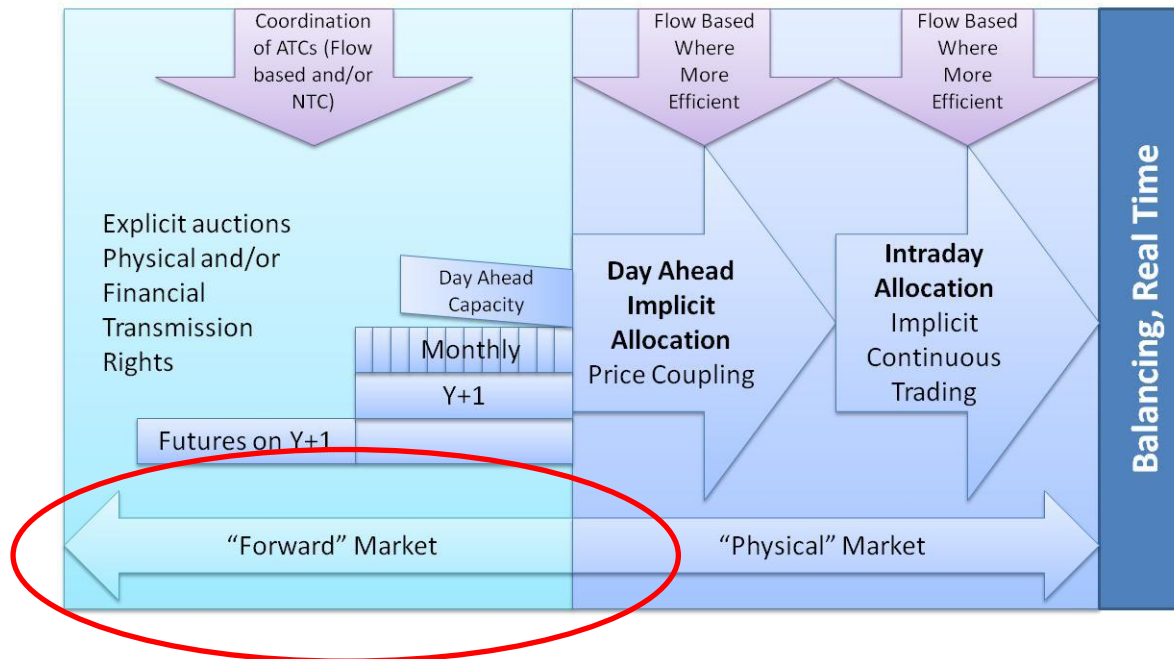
Coordination of ATCs (Flow based and/or NTC)

Flow Based Where More Efficient

Flow Based Where More Efficient

Explicit auctions Physical and/or Financial Transmission Rights

Day Ahead Capacity

Monthly

Y+1

Futures on Y+1

**Day Ahead Implicit Allocation** Price Coupling

**Intraday Allocation** Implicit Continuous Trading

Balancing, Real Time

"Forward" Market

"Physical" Market